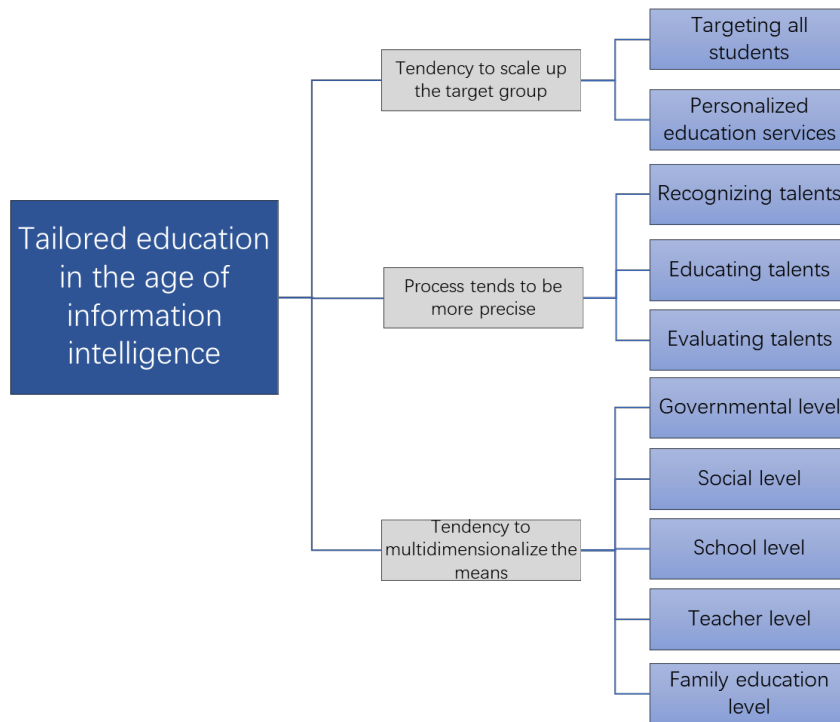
Tailored education in the age of information intelligence

Tendency to scale up the target group

Targeting all students

Personalized education services

Process tends to be more precise

Recognizing talents

Educating talents

Evaluating talents

Tendency to multidimensionalize the means

Governmental level

Social level

School level

Teacher level

Family education level